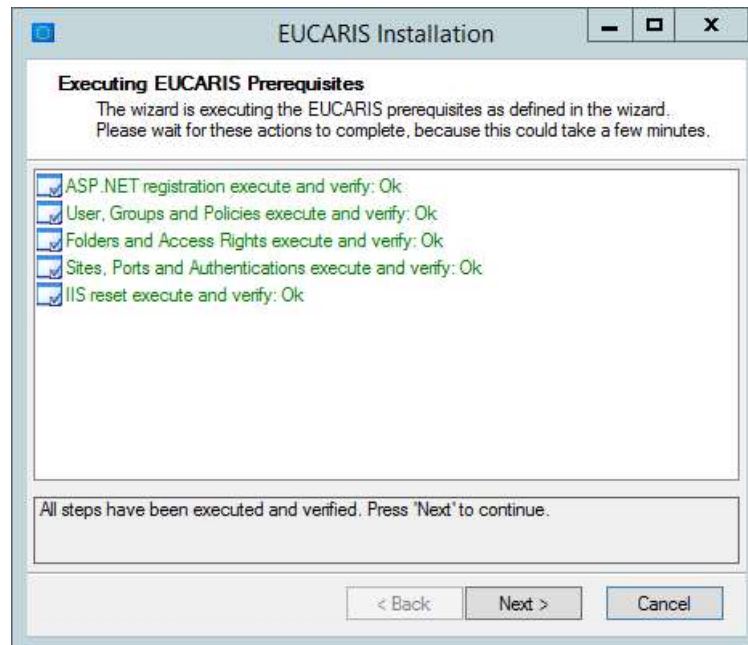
EUCARIS Installation

**Executing EUCARIS Prerequisites**
The wizard is executing the EUCARIS prerequisites as defined in the wizard. Please wait for these actions to complete, because this could take a few minutes.

ASP.NET registration execute and verify: Ok
User, Groups and Policies execute and verify: Ok
Folders and Access Rights execute and verify: Ok
Sites, Ports and Authentications execute and verify: Ok
IIS reset execute and verify: Ok

All steps have been executed and verified. Press 'Next' to continue.

< Back
Next >
Cancel